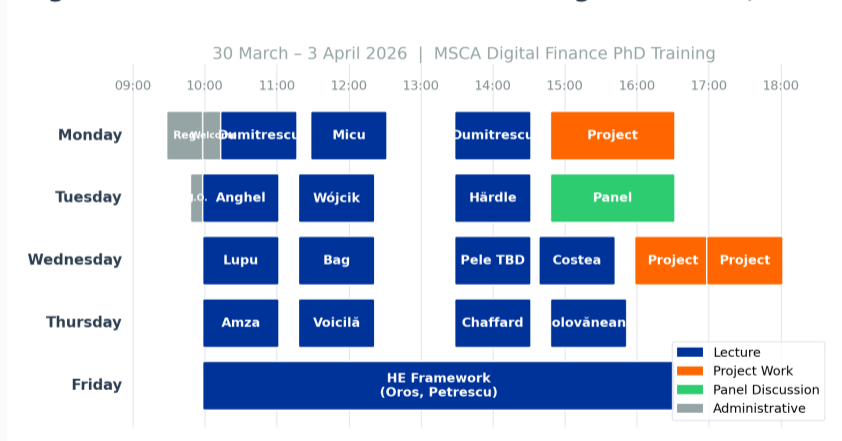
30 March – 3 April 2026 | MSCA Digital Finance PhD Training

09:00 10:00 11:00 12:00 13:00 14:00 15:00 16:00 17:00 18:00

Monday
Reg Welcome Dumitrescu Micu Dumitrescu Project

Tuesday
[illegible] Anghel Wójcik Härdle Panel

Wednesday
Lupu Bag Pele TBD Costea Project Project

Thursday
Amza Voicilă Chaffard olovănean

Friday
HE Framework (Oros, Petrescu)

Lecture
Project Work
Panel Discussion
Administrative